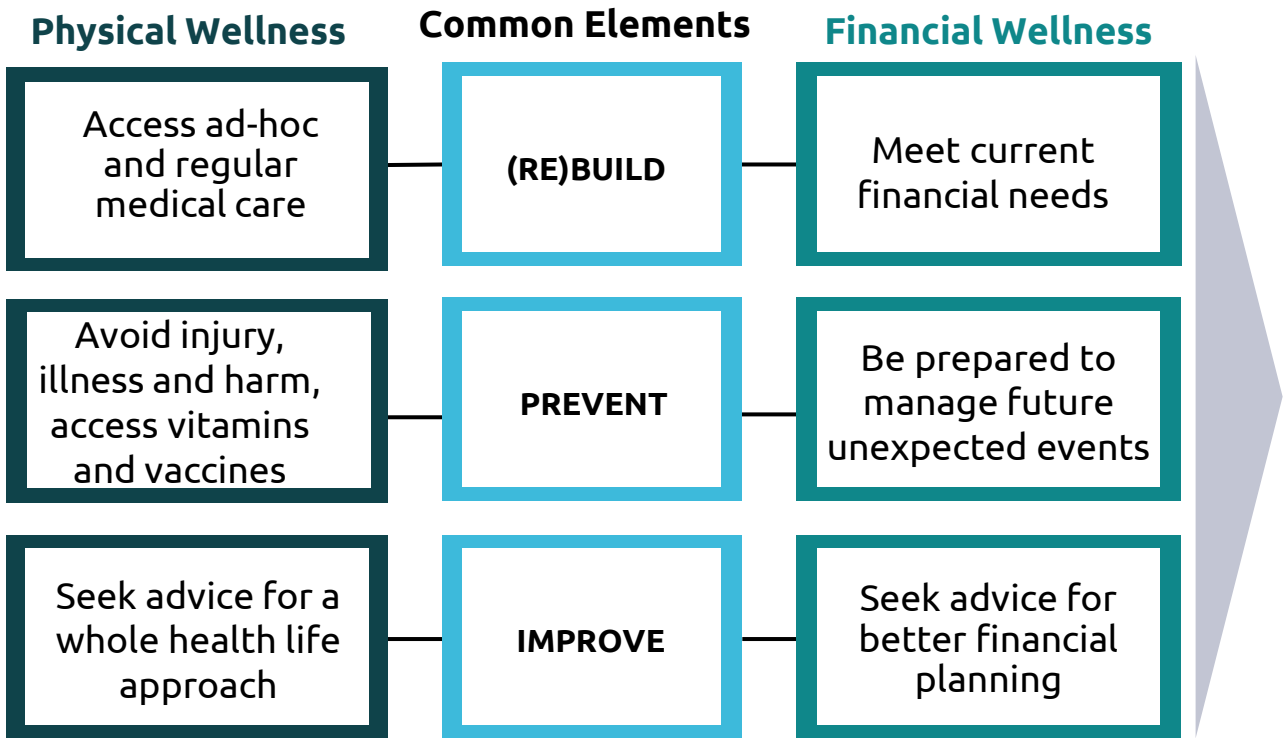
Physical Wellness

Common Elements

Financial Wellness

Access ad-hoc and regular medical care

(RE)BUILD

Meet current financial needs

Avoid injury, illness and harm, access vitamins and vaccines

PREVENT

Be prepared to manage future unexpected events

Seek advice for a whole health life approach

IMPROVE

Seek advice for better financial planning